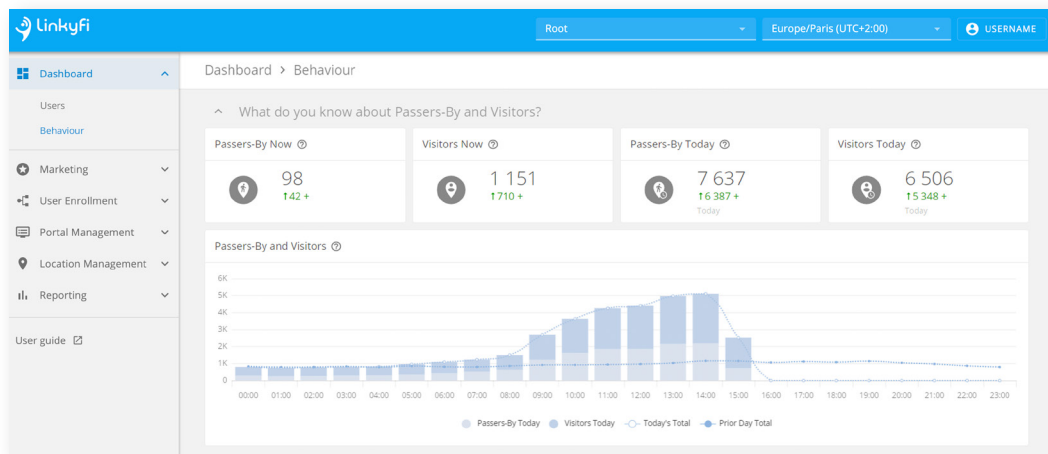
Linkyfi

Root

Europe/Paris (UTC+2:00)

USERNAME

Dashboard

Users

Behaviour

Marketing

User Enrollment

Portal Management

Location Management

Reporting

User guide

Dashboard > Behaviour

What do you know about Passers-By and Visitors?

Passers-By Now
98
↑42 +

Visitors Now
1 151
↑710 +

Passers-By Today
7 637
↑6 387 +
Today

Visitors Today
6 506
↑5 348 +
Today

Passers-By and Visitors

6K
5K
4K
3K
2K
1K
0

00:00 01:00 02:00 03:00 04:00 05:00 06:00 07:00 08:00 09:00 10:00 11:00 12:00 13:00 14:00 15:00 16:00 17:00 18:00 19:00 20:00 21:00 22:00 23:00

Passers-By Today   Visitors Today   Today's Total   Prior Day Total